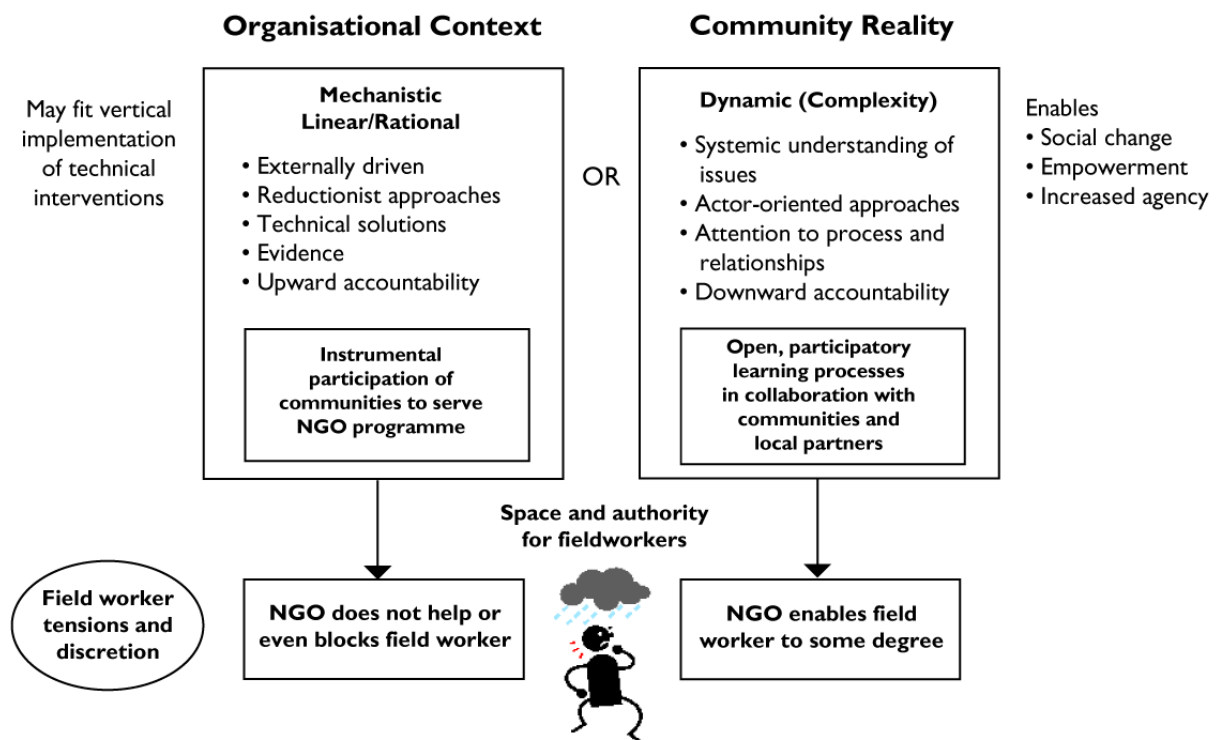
**Organisational Context**

**Community Reality**

May fit vertical implementation of technical interventions

**Mechanistic Linear/Rational**

• Externally driven
• Reductionist approaches
• Technical solutions
• Evidence
• Upward accountability

**Instrumental participation of communities to serve NGO programme**

OR

**Dynamic (Complexity)**

• Systemic understanding of issues
• Actor-oriented approaches
• Attention to process and relationships
• Downward accountability

**Open, participatory learning processes in collaboration with communities and local partners**

Enables
• Social change
• Empowerment
• Increased agency

**Space and authority for fieldworkers**

**Field worker tensions and discretion**

**NGO does not help or even blocks field worker**

**NGO enables field worker to some degree**